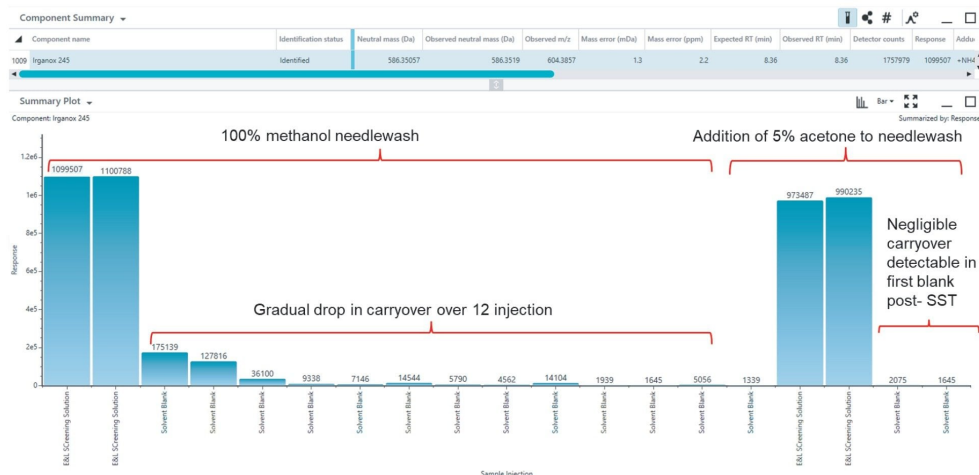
Component Summary

| | Component name | Identification status | Neutral mass (Da) | Observed neutral mass (Da) | Observed m/z | Mass error (mDa) | Mass error (ppm) | Expected RT (min) | Observed RT (min) | Detector counts | Response | Addu |
|---|---|---|---|---|---|---|---|---|---|---|---|---|
| 1009 | Irganox 245 | Identified | 586.35057 | 586.3519 | 604.3857 | 1.3 | 2.2 | 8.36 | 8.36 | 1757979 | 1099507 | +NH4 |

Summary Plot

Bar

Component: Irganox 245

Summarized by: Response

100% methanol needlewash

Addition of 5% acetone to needlewash

Negligible carryover detectable in first blank post- SST

Gradual drop in carryover over 12 injection

1.2e6
1e6
8e5
6e5
4e5
2e5
0

Response

1099507
1100788
175139
127816
36100
9338
7146
14544
5790
4562
14104
1939
1645
5056
1339
973487
990235
2075
1645

E&L SCreening Solution
E&L SCreening Solution
Solvent Blank
Solvent Blank
Solvent Blank
Solvent Blank
Solvent Blank
Solvent Blank
Solvent Blank
Solvent Blank
Solvent Blank
Solvent Blank
Solvent Blank
Solvent Blank
Solvent Blank
E&L SCreening Solution
E&L SCreening Solution
Solvent Blank
Solvent Blank

Sample Injection